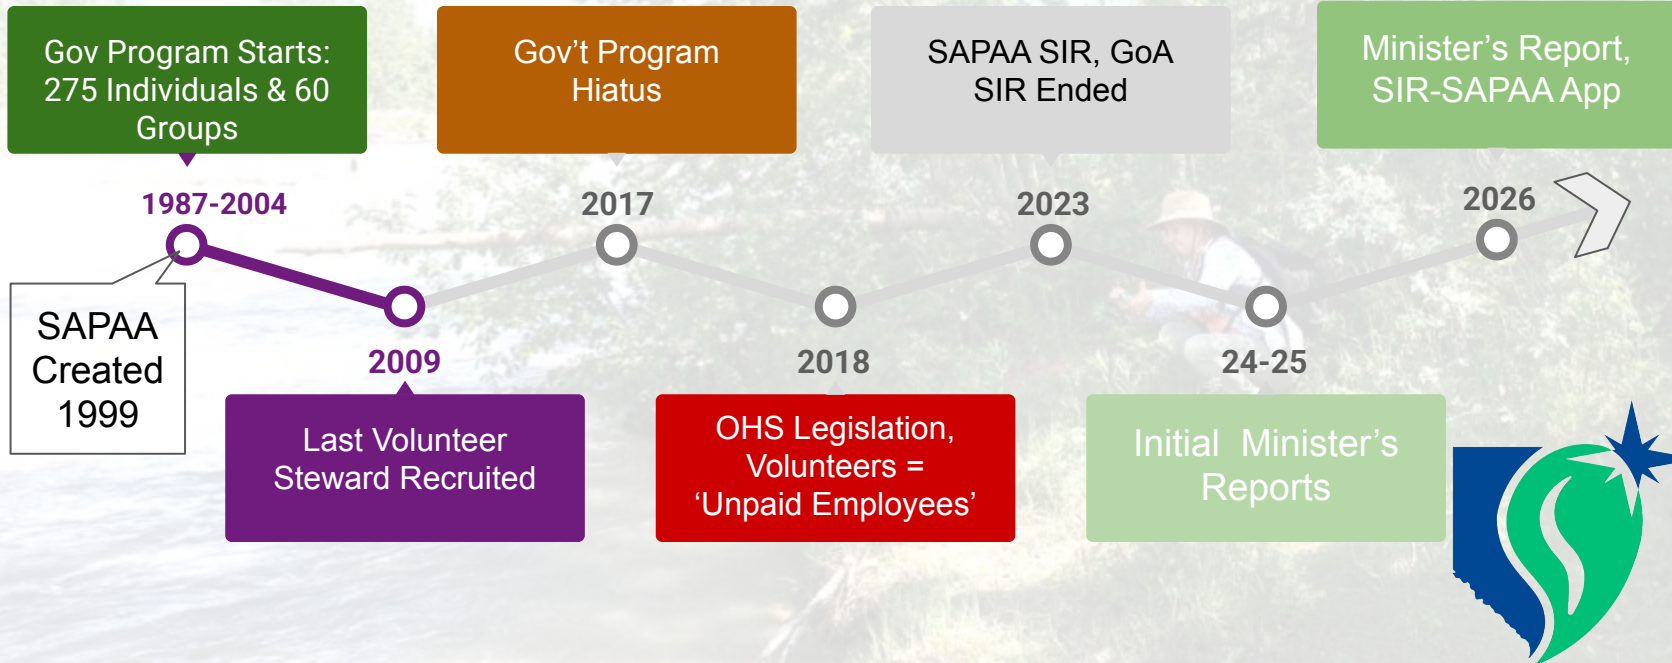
Gov Program Starts: 275 Individuals & 60 Groups

Gov’t Program Hiatus

SAPAA SIR, GoA SIR Ended

Minister’s Report, SIR-SAPAA App

1987-2004

2017

2023

2026

SAPAA Created 1999

2009

2018

24-25

Last Volunteer Steward Recruited

OHS Legislation, Volunteers = ‘Unpaid Employees’

Initial Minister’s Reports